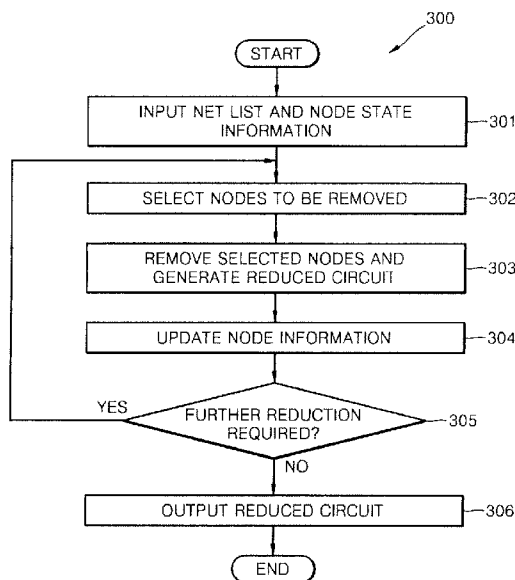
300

START

INPUT NET LIST AND NODE STATE INFORMATION

301

SELECT NODES TO BE REMOVED

302

REMOVE SELECTED NODES AND GENERATE REDUCED CIRCUIT

303

UPDATE NODE INFORMATION

304

YES

FURTHER REDUCTION REQUIRED?

305

NO

OUTPUT REDUCED CIRCUIT

306

END